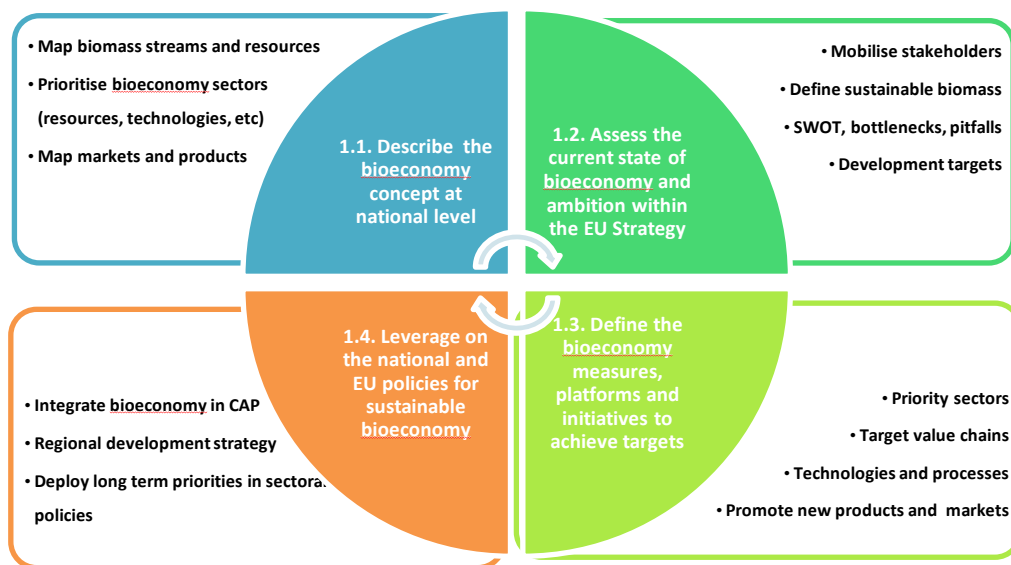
• Map biomass streams and resources

• Prioritise bioeconomy sectors (resources, technologies, etc)

• Map markets and products

1.1. Describe the bioeconomy concept at national level

1.2. Assess the current state of bioeconomy and ambition within the EU Strategy

• Mobilise stakeholders

• Define sustainable biomass

• SWOT, bottlenecks, pitfalls

• Development targets

1.4. Leverage on the national and EU policies for sustainable bioeconomy

• Integrate bioeconomy in CAP

• Regional development strategy

• Deploy long term priorities in sectoral policies

1.3. Define the bioeconomy measures, platforms and initiatives to achieve targets

• Priority sectors

• Target value chains

• Technologies and processes

• Promote new products and markets